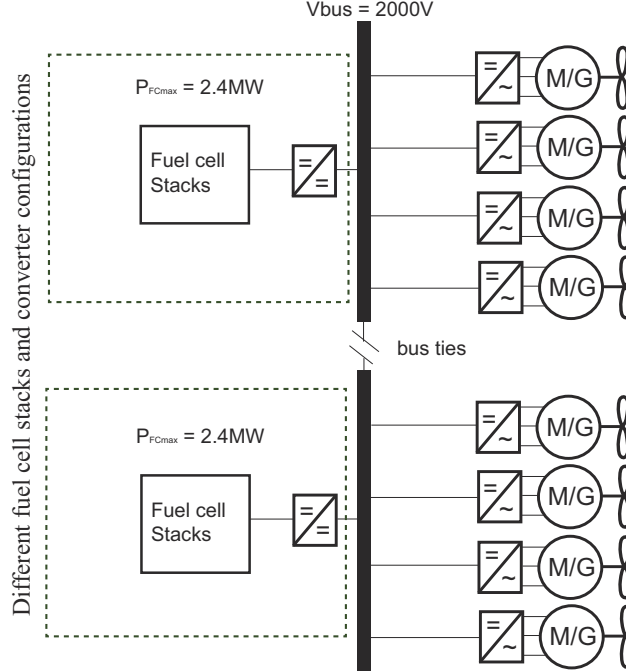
Vbus = 2000V

Different fuel cell stacks and converter configurations

$P_{FCmax}$ = 2.4MW

Fuel cell Stacks

=
=

=
~
M/G

=
~
M/G

=
~
M/G

=
~
M/G

bus ties

$P_{FCmax}$ = 2.4MW

Fuel cell Stacks

=
=

=
~
M/G

=
~
M/G

=
~
M/G

=
~
M/G